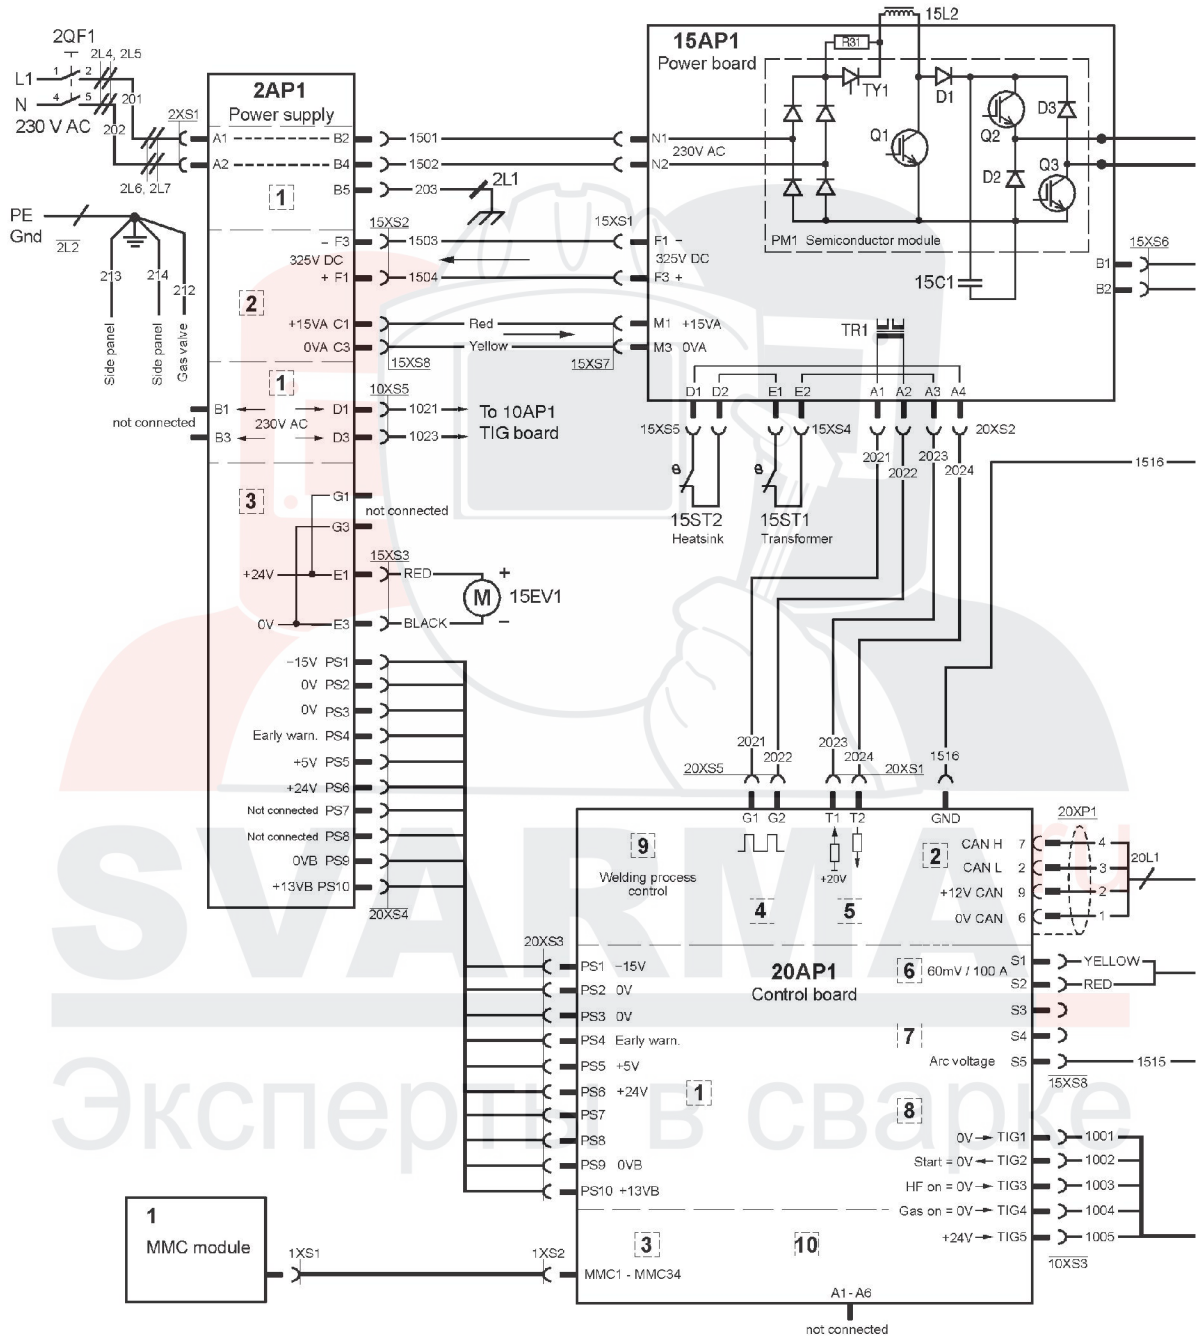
2QF1
2L4, 2L5
L1
N
1 2
4 5
201
230 V AC
202
2L6, 2L7
2XS1
PE
Gnd
2L2
213
214
212
Side panel
Side panel
Gas valve

2AP1
Power supply
A1 B2
A2 B4
B5
1
2
1
3
– F3
325V DC
+ F1
15XS2
+15VA C1
0VA C3
15XS8
B1 D1
B3 D3
230V AC
10XS5
not connected
G1
G3
+24V E1
0V E3
15XS3
-15V PS1
0V PS2
0V PS3
Early warn. PS4
+5V PS5
+24V PS6
Not connected PS7
Not connected PS8
0VB PS9
+13VB PS10
20XS4

1501
1502
203
2L1
1503
1504
Red
Yellow
1021
1023
To 10AP1
TIG board
not connected
RED
BLACK
M
15EV1
+
–

15AP1
Power board
15L2
R31
TY1
D1
Q1
Q2
D3
D2
Q3
N1
N2
230V AC
15XS1
F1 –
325V DC
F3 +
PM1 Semiconductor module
15C1
M1 +15VA
M3 0VA
15XS7
TR1
15XS6
B1
B2
D1 D2 E1 E2 A1 A2 A3 A4
15XS5
15XS4
20XS2
2021
2022
2023
2024
1516
15ST2
Heatsink
15ST1
Transformer

2021
2022
2023
2024
1516
20XS5
20XS1
G1 G2 T1 T2 GND
9
Welding process control
+20V
4
5
2
CAN H 7
CAN L 2
+12V CAN 9
0V CAN 6
20XP1
4
3
2
1
20L1
20XS3
PS1 -15V
PS2 0V
PS3 0V
PS4 Early warn.
PS5 +5V
PS6 +24V
PS7
PS8
PS9 0VB
PS10 +13VB
20AP1
Control board
1
6
60mV / 100 A
S1
S2
S3
S4
YELLOW
RED
7
Arc voltage S5
1515
15XS8
8
0V TIG1
Start = 0V TIG2
HF on = 0V TIG3
Gas on = 0V TIG4
+24V TIG5
1001
1002
1003
1004
1005
10XS3
3
10
MMC1 - MMC34
A1 - A6
not connected
1
MMC module
1XS1
1XS2

SVARMA
Эксперты в сварке